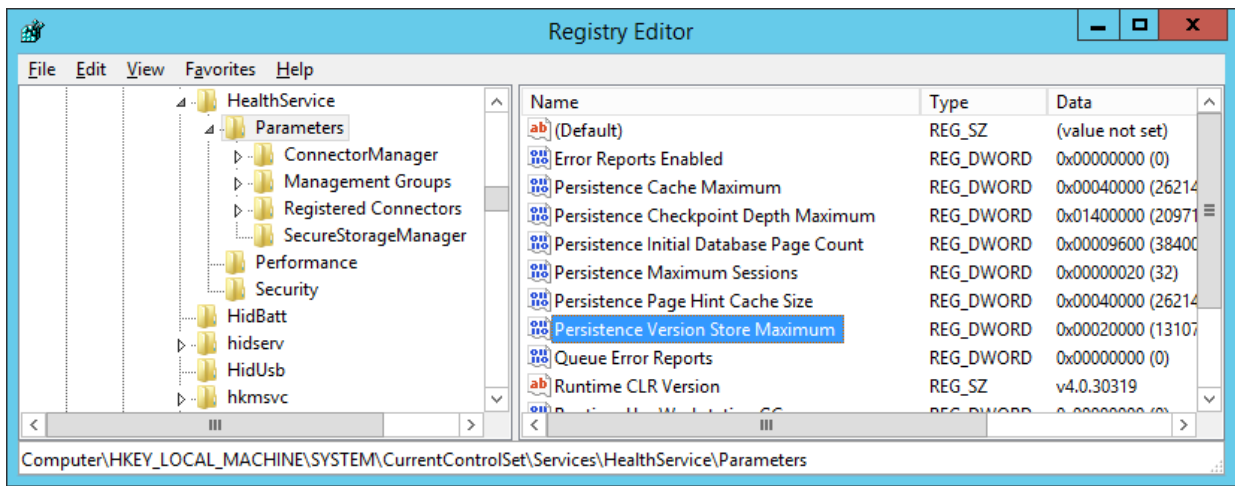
Registry Editor

File Edit View Favorites Help

HealthService
Parameters
ConnectorManager
Management Groups
Registered Connectors
SecureStorageManager
Performance
Security
HidBatt
hidserv
HidUsb
hkmsvc

| Name | Type | Data |
|---|---|---|
| (Default) | REG_SZ | (value not set) |
| Error Reports Enabled | REG_DWORD | 0x00000000 (0) |
| Persistence Cache Maximum | REG_DWORD | 0x00040000 (26214 |
| Persistence Checkpoint Depth Maximum | REG_DWORD | 0x01400000 (20971 |
| Persistence Initial Database Page Count | REG_DWORD | 0x00009600 (38400 |
| Persistence Maximum Sessions | REG_DWORD | 0x00000020 (32) |
| Persistence Page Hint Cache Size | REG_DWORD | 0x00040000 (26214 |
| Persistence Version Store Maximum | REG_DWORD | 0x00020000 (13107 |
| Queue Error Reports | REG_DWORD | 0x00000000 (0) |
| Runtime CLR Version | REG_SZ | v4.0.30319 |
| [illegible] | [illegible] | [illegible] |

Computer\HKEY_LOCAL_MACHINE\SYSTEM\CurrentControlSet\Services\HealthService\Parameters